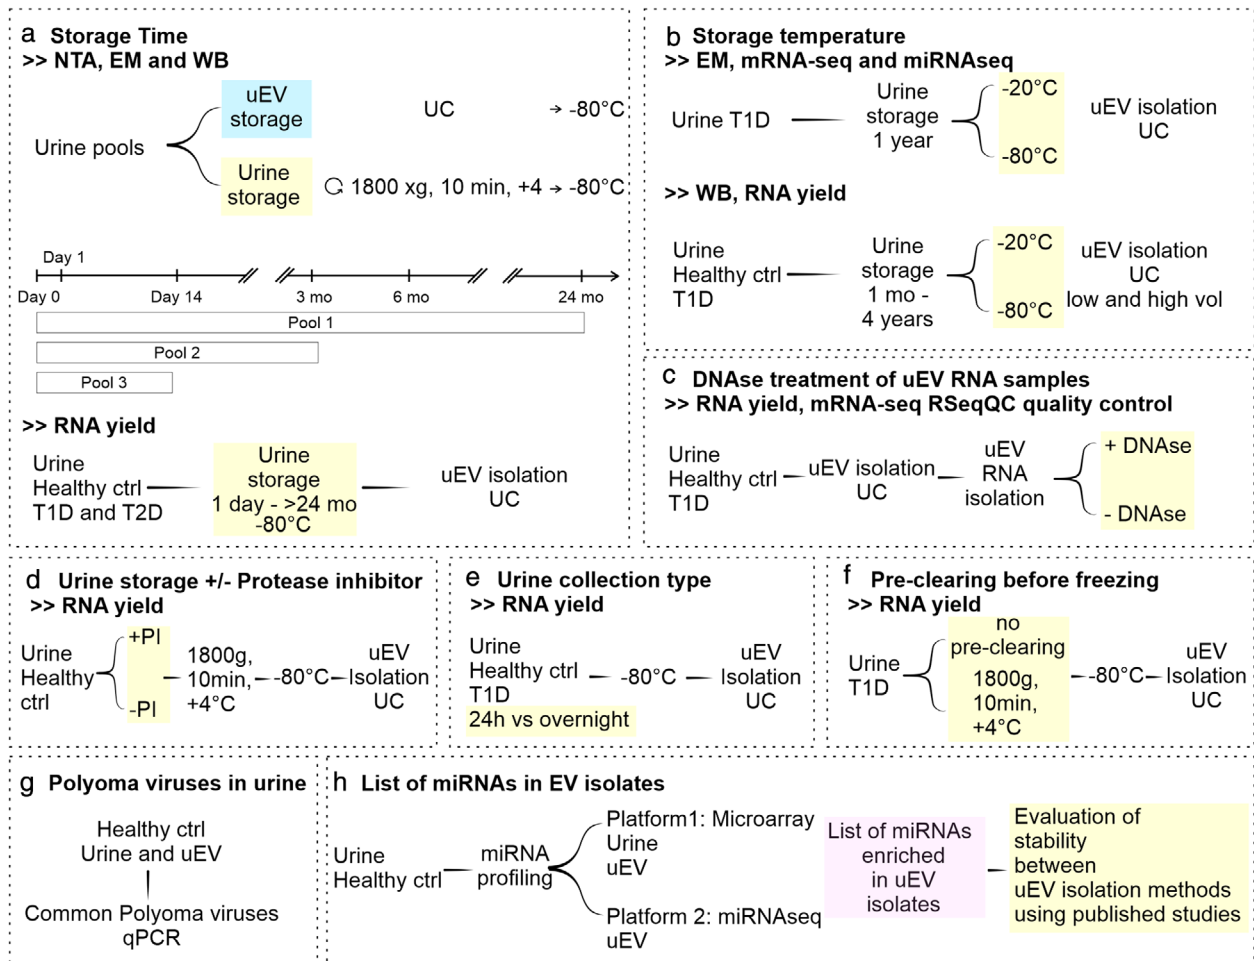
a Storage Time
>> NTA, EM and WB

Urine pools

uEV storage

UC → -80°C

Urine storage

1800 xg, 10 min, +4 → -80°C

Day 1

Day 0 Day 14 3 mo 6 mo 24 mo

Pool 1

Pool 2

Pool 3

>> RNA yield

Urine Healthy ctrl T1D and T2D

Urine storage 1 day - >24 mo -80°C

uEV isolation UC

b Storage temperature
>> EM, mRNA-seq and miRNAseq

Urine T1D

Urine storage 1 year

-20°C

-80°C

uEV isolation UC

>> WB, RNA yield

Urine Healthy ctrl T1D

Urine storage 1 mo - 4 years

-20°C

-80°C

uEV isolation UC low and high vol

c DNAse treatment of uEV RNA samples
>> RNA yield, mRNA-seq RSeqQC quality control

Urine Healthy ctrl T1D

uEV isolation UC

uEV RNA isolation

+ DNAse

- DNAse

d Urine storage +/- Protease inhibitor
>> RNA yield

Urine Healthy ctrl

+PI

-PI

1800g, 10min, +4°C

-80°C

uEV Isolation UC

e Urine collection type
>> RNA yield

Urine Healthy ctrl T1D

24h vs overnight

-80°C

uEV Isolation UC

f Pre-clearing before freezing
>> RNA yield

Urine T1D

no pre-clearing

1800g, 10min, +4°C

-80°C

uEV Isolation UC

g Polyoma viruses in urine

Healthy ctrl Urine and uEV

Common Polyoma viruses qPCR

h List of miRNAs in EV isolates

Urine Healthy ctrl

miRNA profiling

Platform1: Microarray Urine uEV

Platform 2: miRNAseq uEV

List of miRNAs enriched in uEV isolates

Evaluation of stability between uEV isolation methods using published studies